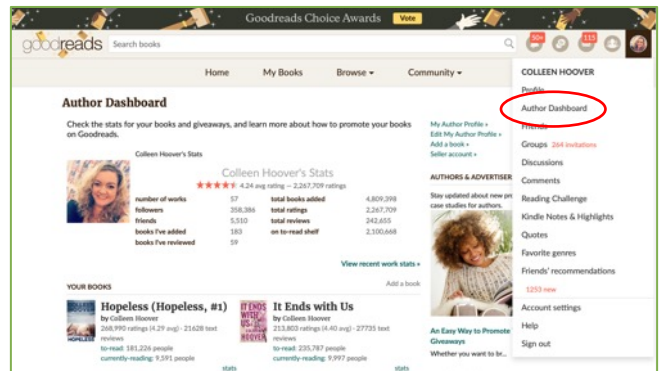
Goodreads Choice Awards Vote

goodreads Search books

50+ 115

Home My Books Browse ▾ Community ▾

COLLEEN HOOVER

Profile

Author Dashboard

Friends

Groups 264 invitations

Discussions

Comments

Reading Challenge

Kindle Notes & Highlights

Quotes

Favorite genres

Friends' recommendations

1253 new

Account settings

Help

Sign out

Author Dashboard

Check the stats for your books and giveaways, and learn more about how to promote your books on Goodreads.

Colleen Hoover's Stats

Colleen Hoover's Stats

4.24 avg rating — 2,267,709 ratings

| | | | |
|---|---|---|---|
| number of works | 57 | total books added | 4,809,398 |
| followers | 358,386 | total ratings | 2,267,709 |
| friends | 5,510 | total reviews | 242,655 |
| books I've added | 183 | on to-read shelf | 2,100,668 |
| books I've reviewed | 59 | | |

View recent work stats »

My Author Profile »
Edit My Author Profile »
Add a book »
Seller account »

AUTHORS & ADVERTISER

Stay updated about new pr case studies for authors.

An Easy Way to Promote Giveaways

Whether you want to br

YOUR BOOKS

Add a book

Hopeless (Hopeless, #1)
by Colleen Hoover
268,990 ratings (4.29 avg) · 21628 text reviews
to-read: 181,226 people
currently-reading: 9,591 people

stats

It Ends with Us
by Colleen Hoover
213,803 ratings (4.40 avg) · 27735 text reviews
to-read: 235,787 people
currently-reading: 9,997 people

stats